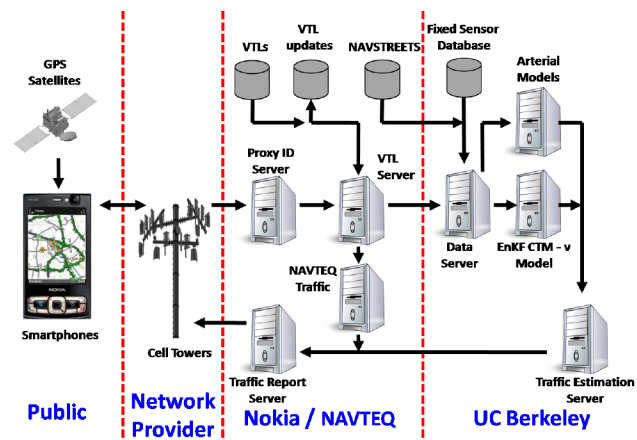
GPS Satellites

VTLs

VTL updates

NAVSTREETS

Fixed Sensor Database

Arterial Models

Proxy ID Server

VTL Server

Data Server

EnKF CTM - v Model

NAVTEQ Traffic

Smartphones

Cell Towers

Traffic Report Server

Traffic Estimation Server

Public

Network Provider

Nokia / NAVTEQ

UC Berkeley